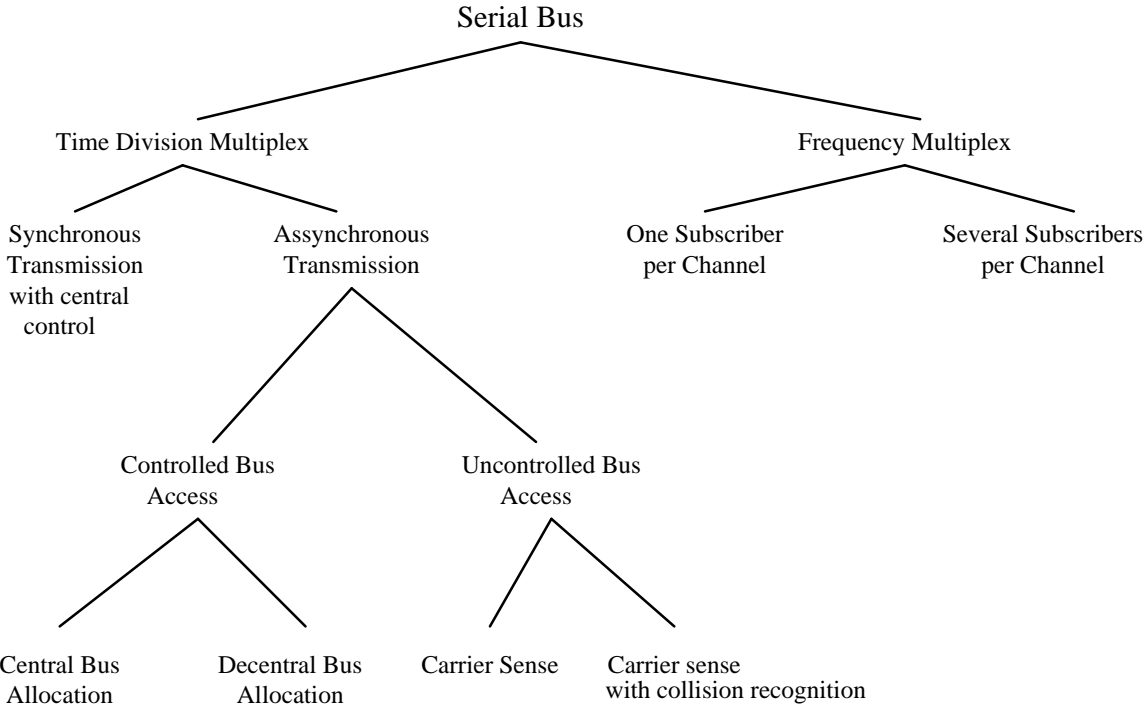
Serial Bus

Time Division Multiplex

Frequency Multiplex

Synchronous Transmission with central control

Assynchronous Transmission

One Subscriber per Channel

Several Subscribers per Channel

Controlled Bus Access

Uncontrolled Bus Access

Central Bus Allocation

Decentral Bus Allocation

Carrier Sense

Carrier sense with collision recognition